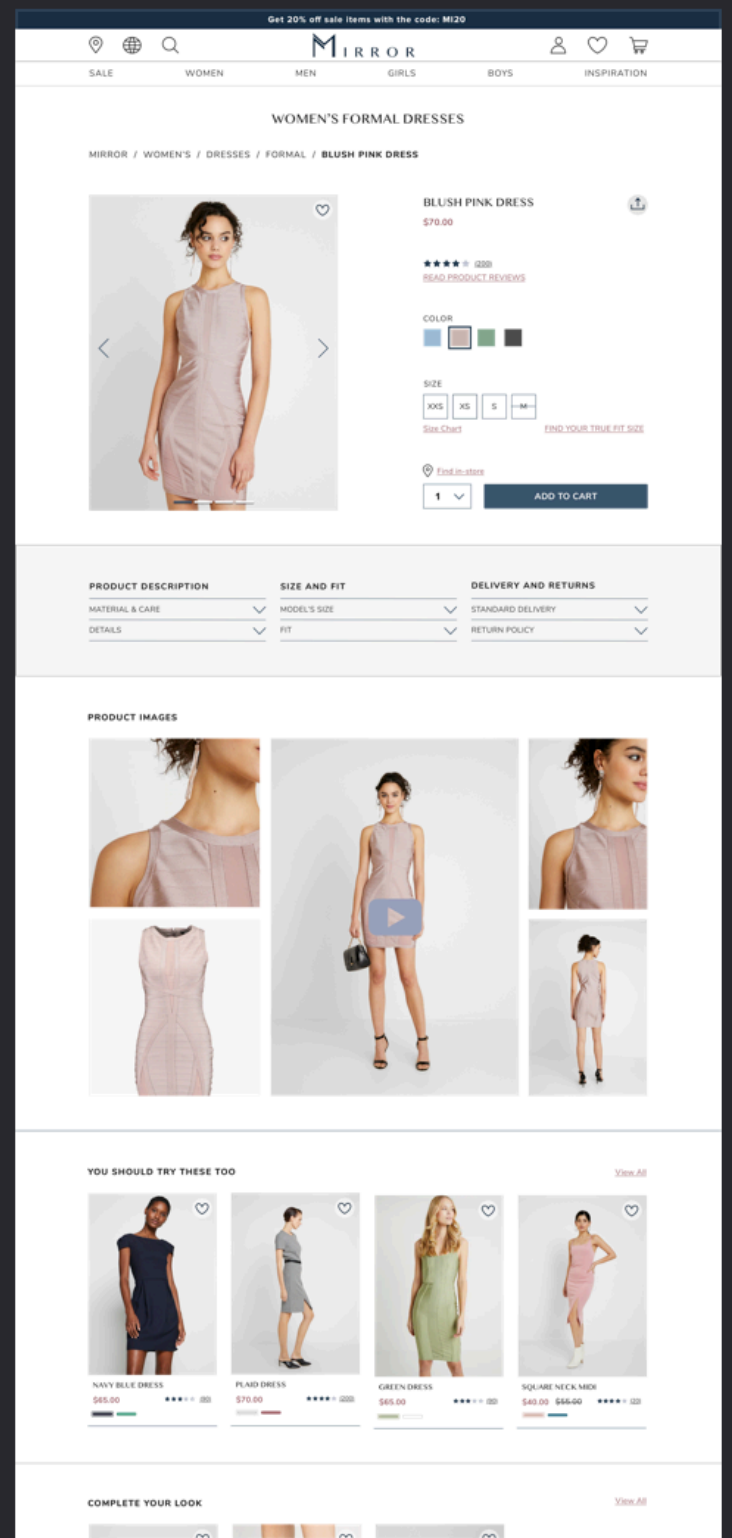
Get 20% off sale items with the code: MI20

MIRROR

SALE WOMEN MEN GIRLS BOYS INSPIRATION

WOMEN'S FORMAL DRESSES

MIRROR / WOMEN'S / DRESSES / FORMAL / BLUSH PINK DRESS

BLUSH PINK DRESS
$70.00

(200)
READ PRODUCT REVIEWS

COLOR

SIZE
XXS XS S M
Size Chart FIND YOUR TRUE FIT SIZE

Find in-store
1 ADD TO CART

PRODUCT DESCRIPTION
MATERIAL & CARE
DETAILS

SIZE AND FIT
MODEL'S SIZE
FIT

DELIVERY AND RETURNS
STANDARD DELIVERY
RETURN POLICY

PRODUCT IMAGES

YOU SHOULD TRY THESE TOO View All

NAVY BLUE DRESS
$65.00 (80)

PLAID DRESS
$70.00 (200)

GREEN DRESS
$65.00 (10)

SQUARE NECK MIDI
$40.00 $55.00 (23)

COMPLETE YOUR LOOK View All